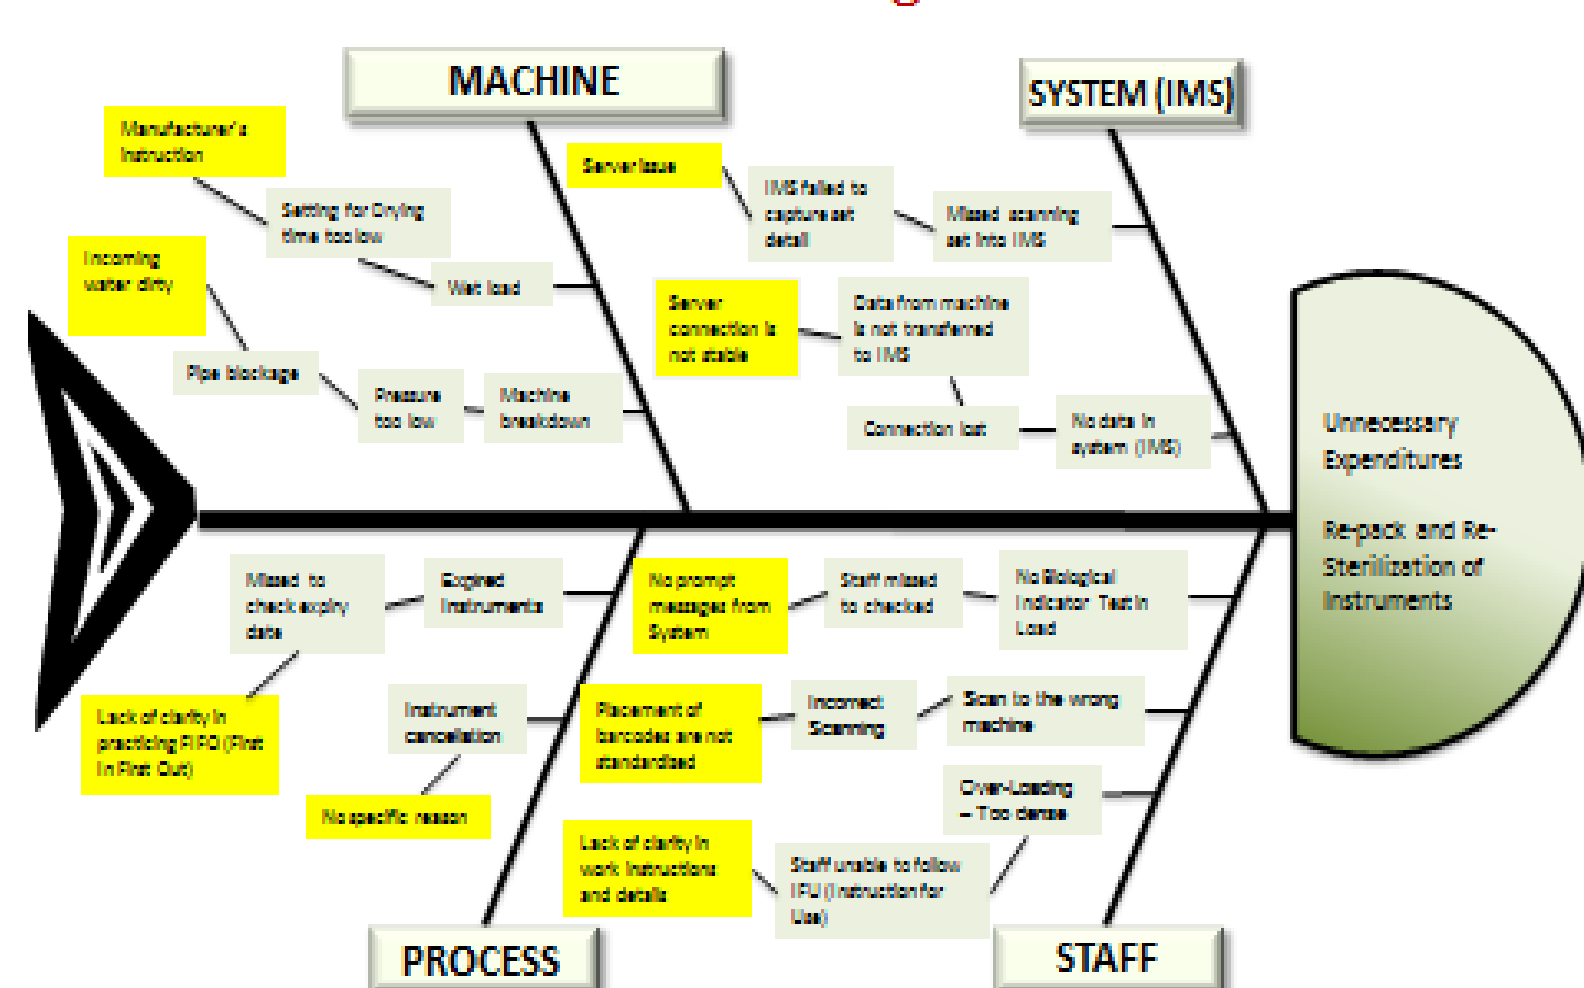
MACHINE

SYSTEM (IMS)

Manufacturer's Instruction

Setting for Drying time too low

Wet load

Incoming water dirty

Pipe blockage

Pressure too low

Machine breakdown

Server issue

IMS failed to capture set detail

Missed scanning set into IMS

Server connection is not stable

Data from machine is not transferred to IMS

Connection lost

No data in system (IMS)

Unnecessary Expenditures

Re-pack and Re-Sterilization of Instruments

Missed to check expiry date

Expired Instruments

Lack of clarity in practicing FIFO (First In First Out)

Instrument cancellation

No specific reason

No prompt messages from System

Staff missed to checked

No Biological Indicator Test in Load

Placement of barcodes are not standardized

Incorrect Scanning

Scan to the wrong machine

Over-Loading – Too dense

Lack of clarity in work instructions and details

Staff unable to follow IFU (Instruction for Use)

PROCESS

STAFF